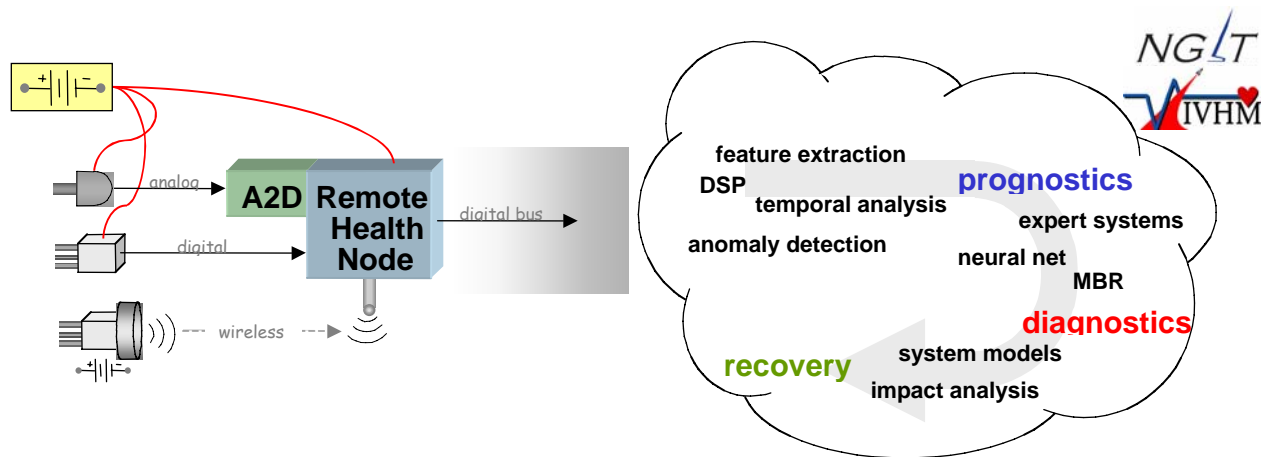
NGLT
IVHM

+ −

analog

A2D

Remote Health Node

digital bus

digital

wireless

+ −

feature extraction
DSP
temporal analysis
prognostics
expert systems
anomaly detection
neural net
MBR
diagnostics
system models
recovery
impact analysis